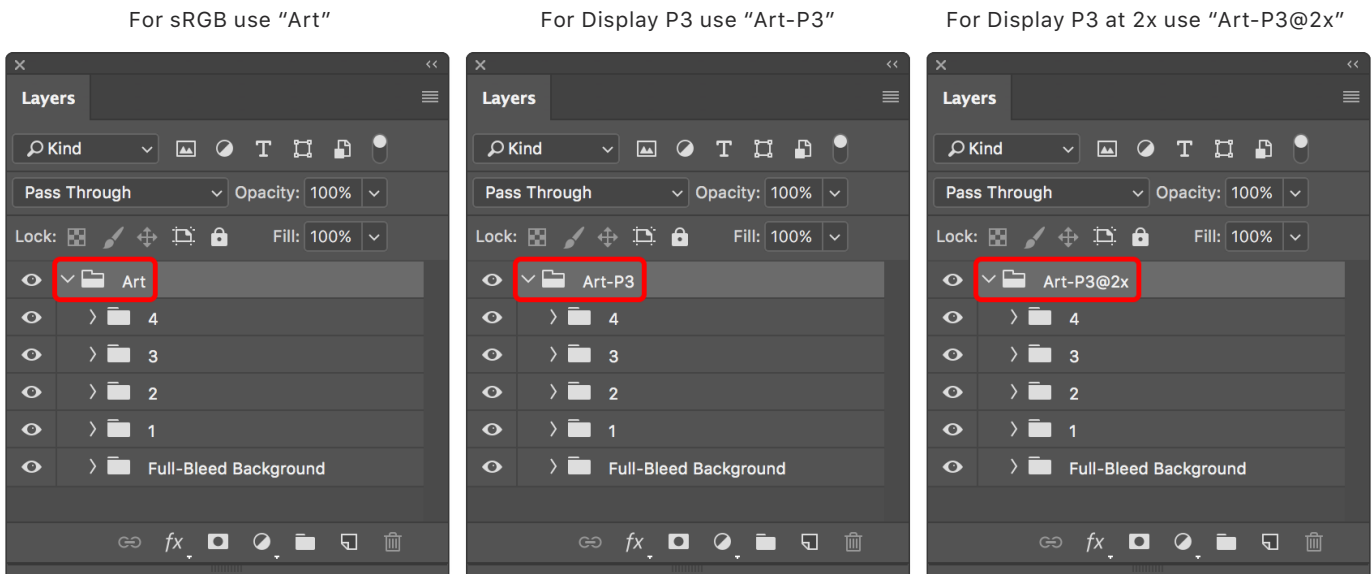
For sRGB use “Art”

Layers

Kind

Pass Through

Opacity: 100%

Lock:

Fill: 100%

Art

4

3

2

1

Full-Bleed Background

fx

For Display P3 use “Art-P3”

Layers

Kind

Pass Through

Opacity: 100%

Lock:

Fill: 100%

Art-P3

4

3

2

1

Full-Bleed Background

fx

For Display P3 at 2x use “Art-P3@2x”

Layers

Kind

Pass Through

Opacity: 100%

Lock:

Fill: 100%

Art-P3@2x

4

3

2

1

Full-Bleed Background

fx